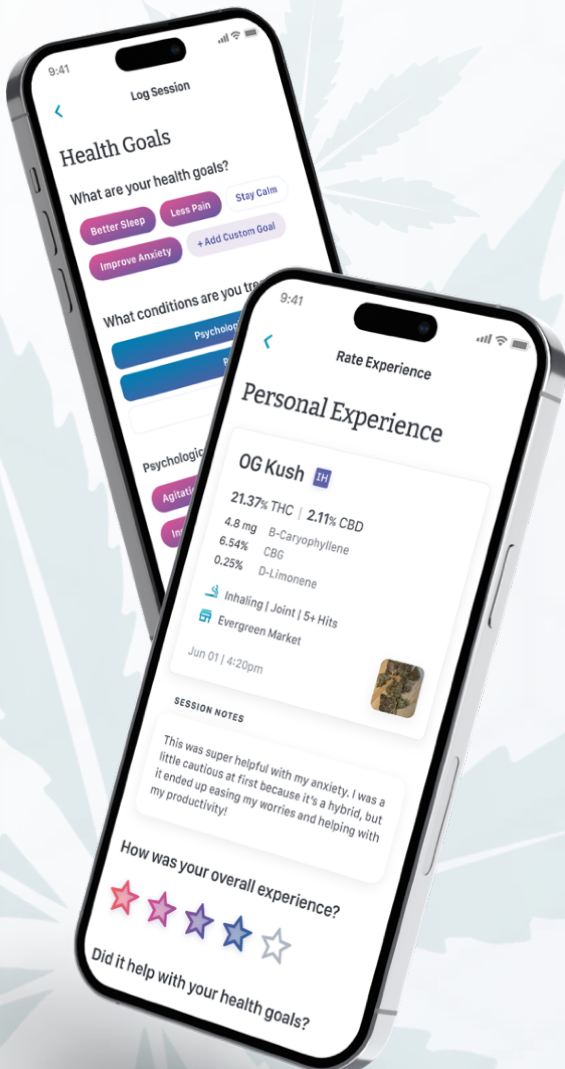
9:41

Log Session

Health Goals

What are your health goals?

Better Sleep

Less Pain

Stay Calm

Improve Anxiety

+ Add Custom Goal

What conditions are you tre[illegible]

Psycholog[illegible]

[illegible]

Psychologic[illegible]

Agitati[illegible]

In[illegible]

9:41

Rate Experience

Personal Experience

OG Kush IH

21.37% THC | 2.11% CBD

4.8 mg B-Caryophyllene

6.54% CBG

0.25% D-Limonene

Inhaling | Joint | 5+ Hits

Evergreen Market

Jun 01 | 4:20pm

SESSION NOTES

This was super helpful with my anxiety. I was a little cautious at first because it's a hybrid, but it ended up easing my worries and helping with my productivity!

How was your overall experience?

Did it help with your health goals?